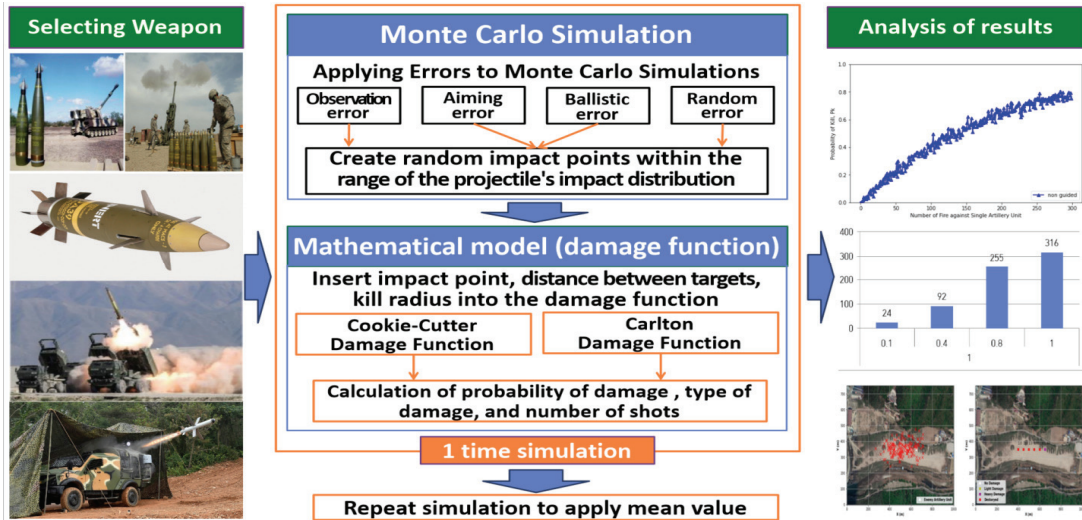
Selecting Weapon

Monte Carlo Simulation

Applying Errors to Monte Carlo Simulations

Observation error

Aiming error

Ballistic error

Random error

Create random impact points within the range of the projectile's impact distribution

Mathematical model (damage function)

Insert impact point, distance between targets, kill radius into the damage function

Cookie-Cutter Damage Function

Carlton Damage Function

Calculation of probability of damage , type of damage, and number of shots

1 time simulation

Repeat simulation to apply mean value

Analysis of results

1.0
0.8
0.6
0.4
0.2
0.0
Probability of Kill, Pk
0 50 100 150 200 250 300
Number of Fire against Single Artillery Unit
non guided

400
300
200
100
0
24
92
255
316
0.1
0.4
0.8
1
1

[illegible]